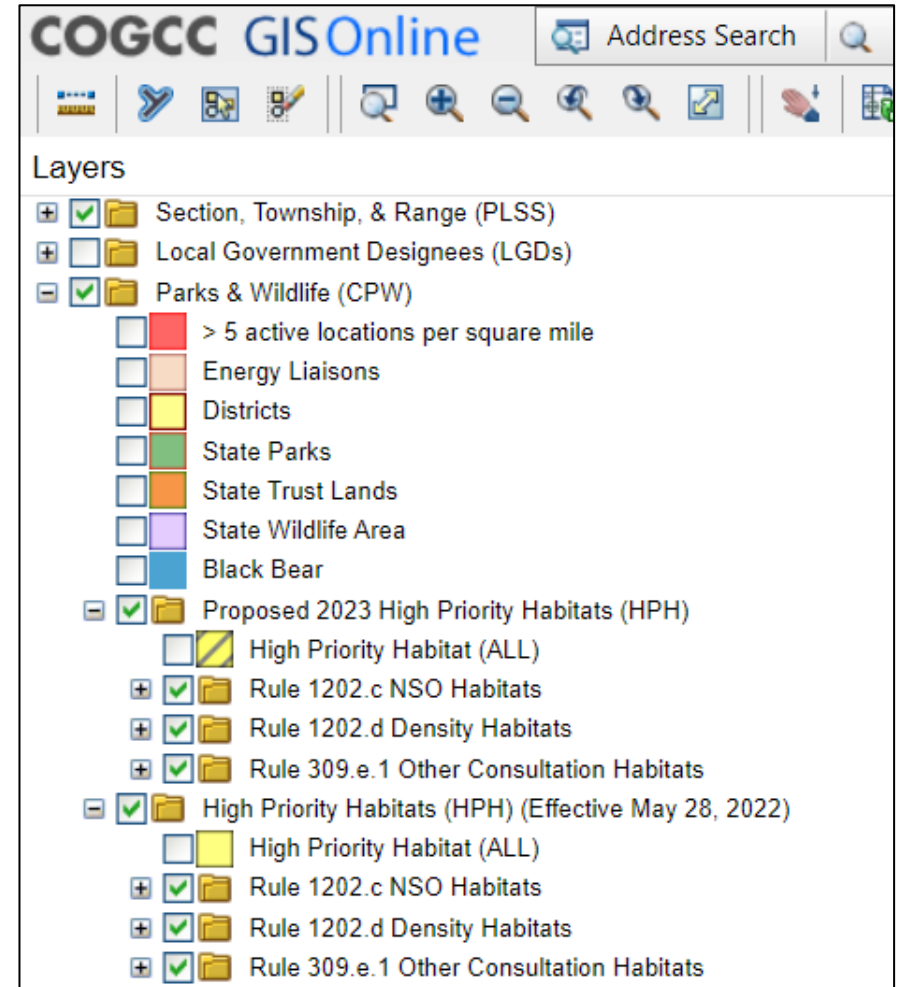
COGCC GIS Online

Address Search

Layers

Section, Township, & Range (PLSS)
Local Government Designees (LGDs)
Parks & Wildlife (CPW)
> 5 active locations per square mile
Energy Liaisons
Districts
State Parks
State Trust Lands
State Wildlife Area
Black Bear
Proposed 2023 High Priority Habitats (HPH)
High Priority Habitat (ALL)
Rule 1202.c NSO Habitats
Rule 1202.d Density Habitats
Rule 309.e.1 Other Consultation Habitats
High Priority Habitats (HPH) (Effective May 28, 2022)
High Priority Habitat (ALL)
Rule 1202.c NSO Habitats
Rule 1202.d Density Habitats
Rule 309.e.1 Other Consultation Habitats